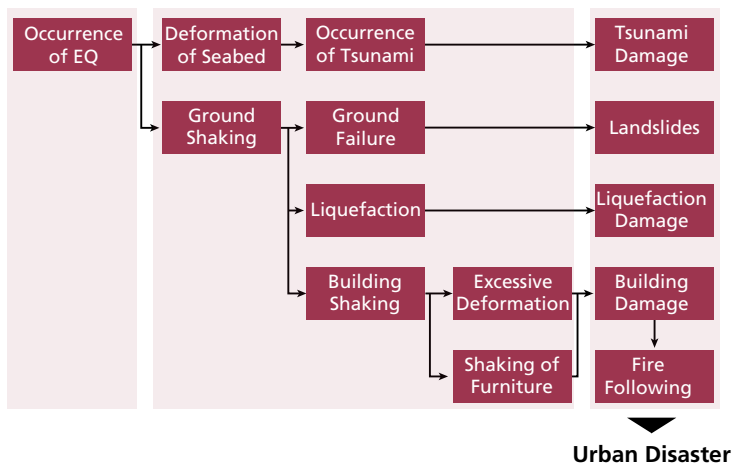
Occurrence of EQ

Deformation of Seabed

Occurrence of Tsunami

Tsunami Damage

Ground Shaking

Ground Failure

Landslides

Liquefaction

Liquefaction Damage

Building Shaking

Excessive Deformation

Building Damage

Shaking of Furniture

Fire Following

Urban Disaster